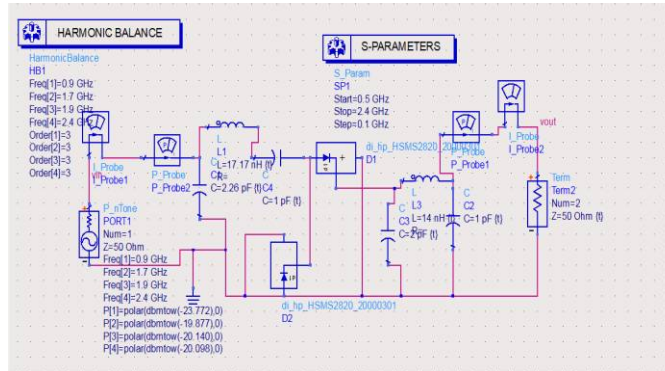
HARMONIC BALANCE

HarmonicBalance
HB1
Freq[1]=0.9 GHz
Freq[2]=1.7 GHz
Freq[3]=1.9 GHz
Freq[4]=2.4 GHz
Order[1]=3
Order[2]=3
Order[3]=3
Order[4]=3

S-PARAMETERS

S_Param
SP1
Start=0.5 GHz
Stop=2.4 GHz
Step=0.1 GHz

I_Probe
I_Probe1

P_Probe
P_Probe2

L
L1
L=17.17 nH {t}
R=

C
C4
C=1 pF {t}

C
C5
C=2.26 pF {t}

di_hp_HSMS2820_20000301
D1

P_Probe
P_Probe1

I_Probe
I_Probe2

vout

L
L3
L=14 nH

C
C3
C=2 pF {t}

C
C2
C=1 pF {t}

Term
Term2
Num=2
Z=50 Ohm {t}

P_nTone
PORT1
Num=1
Z=50 Ohm
Freq[1]=0.9 GHz
Freq[2]=1.7 GHz
Freq[3]=1.9 GHz
Freq[4]=2.4 GHz
P[1]=polar(dbmtow(-23.772),0)
P[2]=polar(dbmtow(-19.877),0)
P[3]=polar(dbmtow(-20.140),0)
P[4]=polar(dbmtow(-20.098),0)

di_hp_HSMS2820_20000301
D2